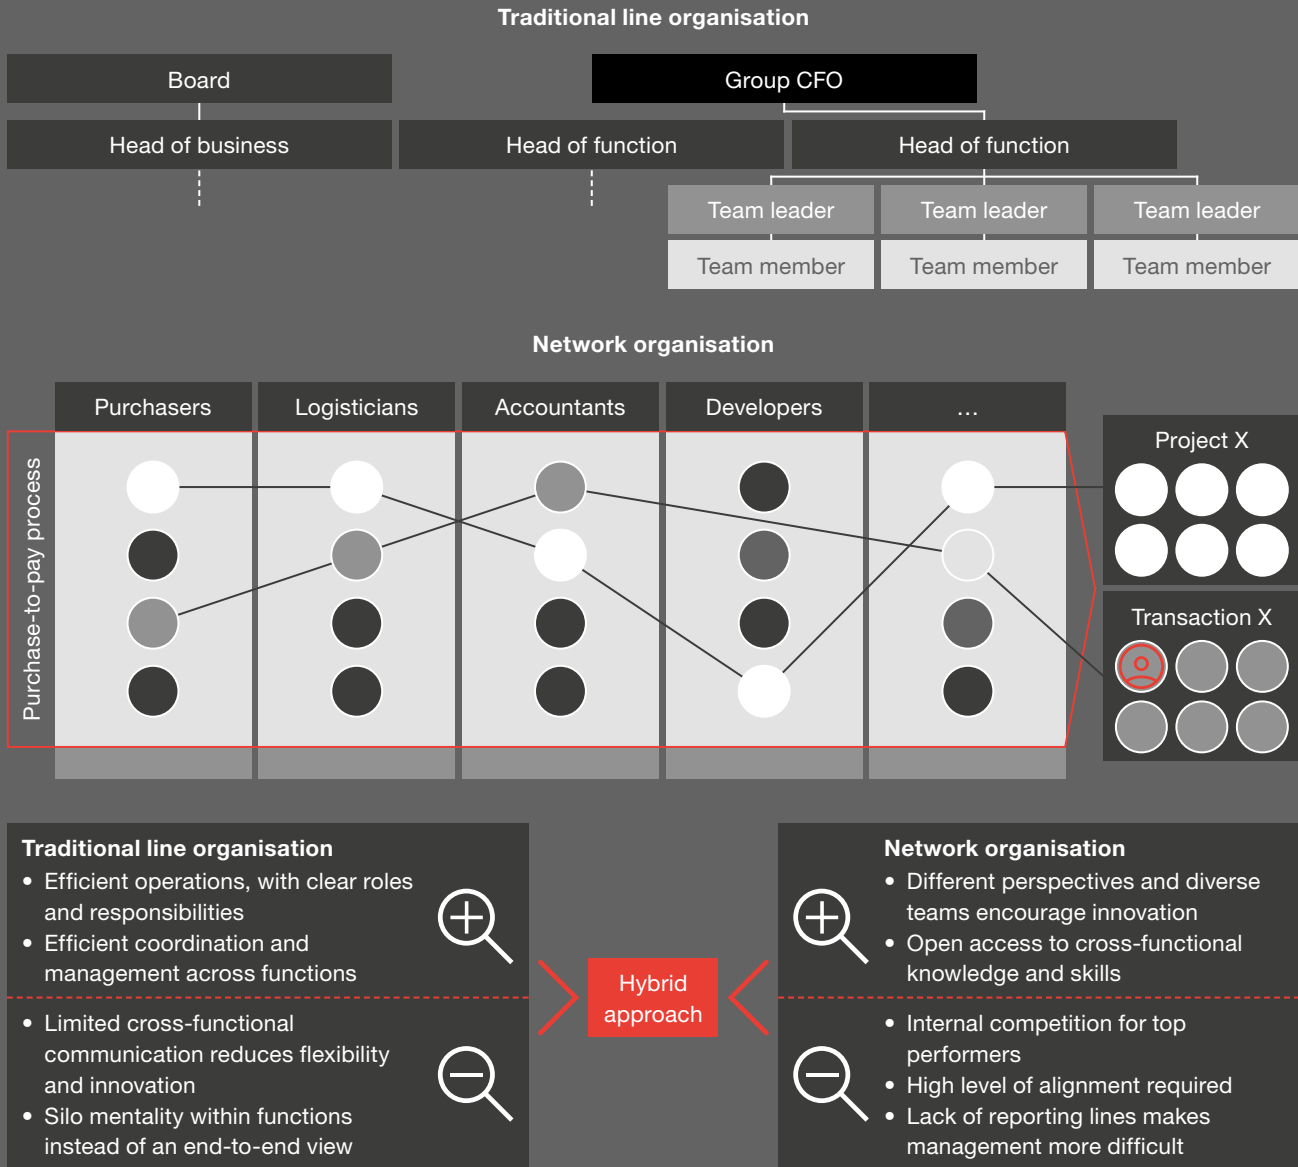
Traditional line organisation

Board

Group CFO

Head of business

Head of function

Head of function

Team leader

Team leader

Team leader

Team member

Team member

Team member

Network organisation

Purchasers

Logisticians

Accountants

Developers

...

Purchase-to-pay process

Project X

Transaction X

Traditional line organisation
• Efficient operations, with clear roles and responsibilities
• Efficient coordination and management across functions

• Limited cross-functional communication reduces flexibility and innovation
• Silo mentality within functions instead of an end-to-end view

Hybrid approach

Network organisation
• Different perspectives and diverse teams encourage innovation
• Open access to cross-functional knowledge and skills

• Internal competition for top performers
• High level of alignment required
• Lack of reporting lines makes management more difficult